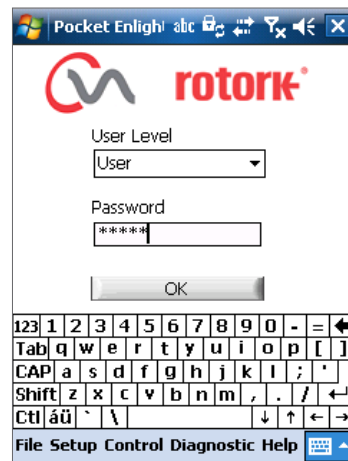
Pocket Enlight abc

rotork®

User Level

User

Password

*****

OK

123 1 2 3 4 5 6 7 8 9 0 - =
Tab q w e r t y u i o p [ ]
CAP a s d f g h j k l ; '
Shift z x c v b n m , . /
Ctl áü ` \

File Setup Control Diagnostic Help